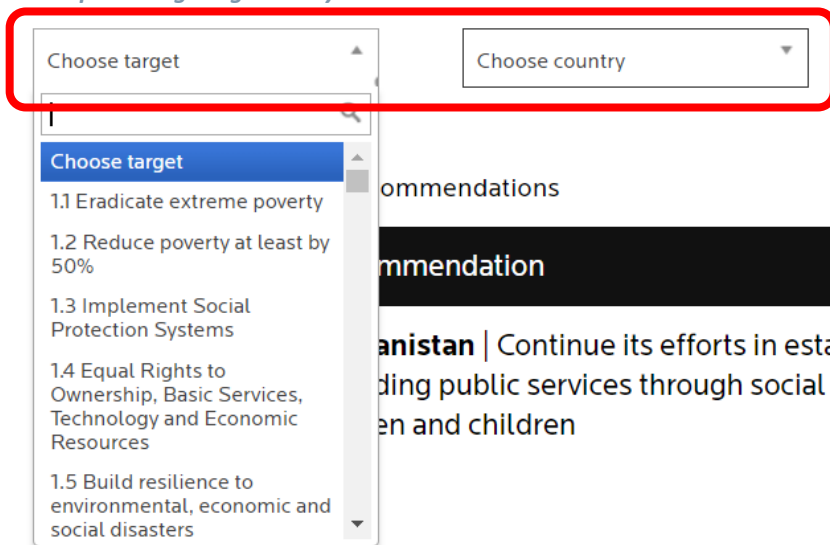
Choose target

Choose country

Choose target

1.1 Eradicate extreme poverty

1.2 Reduce poverty at least by 50%

1.3 Implement Social Protection Systems

1.4 Equal Rights to Ownership, Basic Services, Technology and Economic Resources

1.5 Build resilience to environmental, economic and social disasters

ommendations

mmendation

anistan | Continue its efforts in esta

ding public services through social

en and children